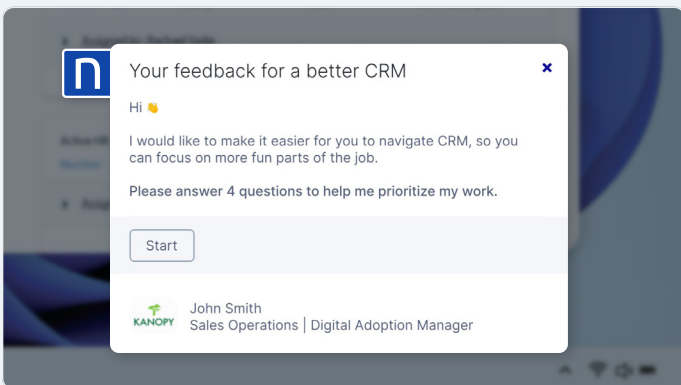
Your feedback for a better CRM

Hi 👋

I would like to make it easier for you to navigate CRM, so you can focus on more fun parts of the job.

Please answer 4 questions to help me prioritize my work.

Start

KANOPY

John Smith
Sales Operations | Digital Adoption Manager